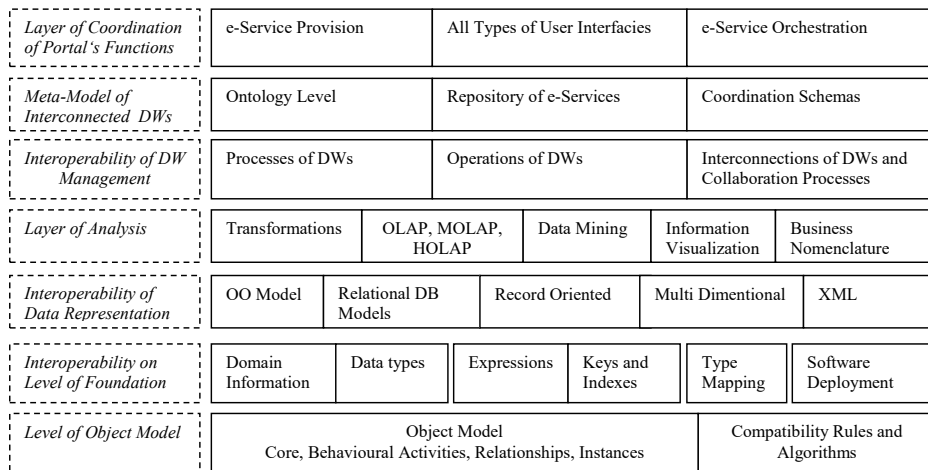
| | | | | | |
|---|---|---|---|---|---|
| *Layer of Coordination of Portal's Functions* | e-Service Provision | All Types of User Interfacies | e-Service Orchestration | | |
| *Meta-Model of Interconnected DWs* | Ontology Level | Repository of e-Services | Coordination Schemas | | |
| *Interoperability of DW Management* | Processes of DWs | Operations of DWs | Interconnections of DWs and Collaboration Processes | | |
| *Layer of Analysis* | Transformations | OLAP, MOLAP, HOLAP | Data Mining | Information Visualization | Business Nomenclature |
| *Interoperability of Data Representation* | OO Model | Relational DB Models | Record Oriented | Multi Dimentional | XML |
| *Interoperability on Level of Foundation* | Domain Information | Data types | Expressions | Keys and Indexes | Type Mapping | Software Deployment |
| *Level of Object Model* | Object Model Core, Behavioural Activities, Relationships, Instances | Compatibility Rules and Algorithms | | | |